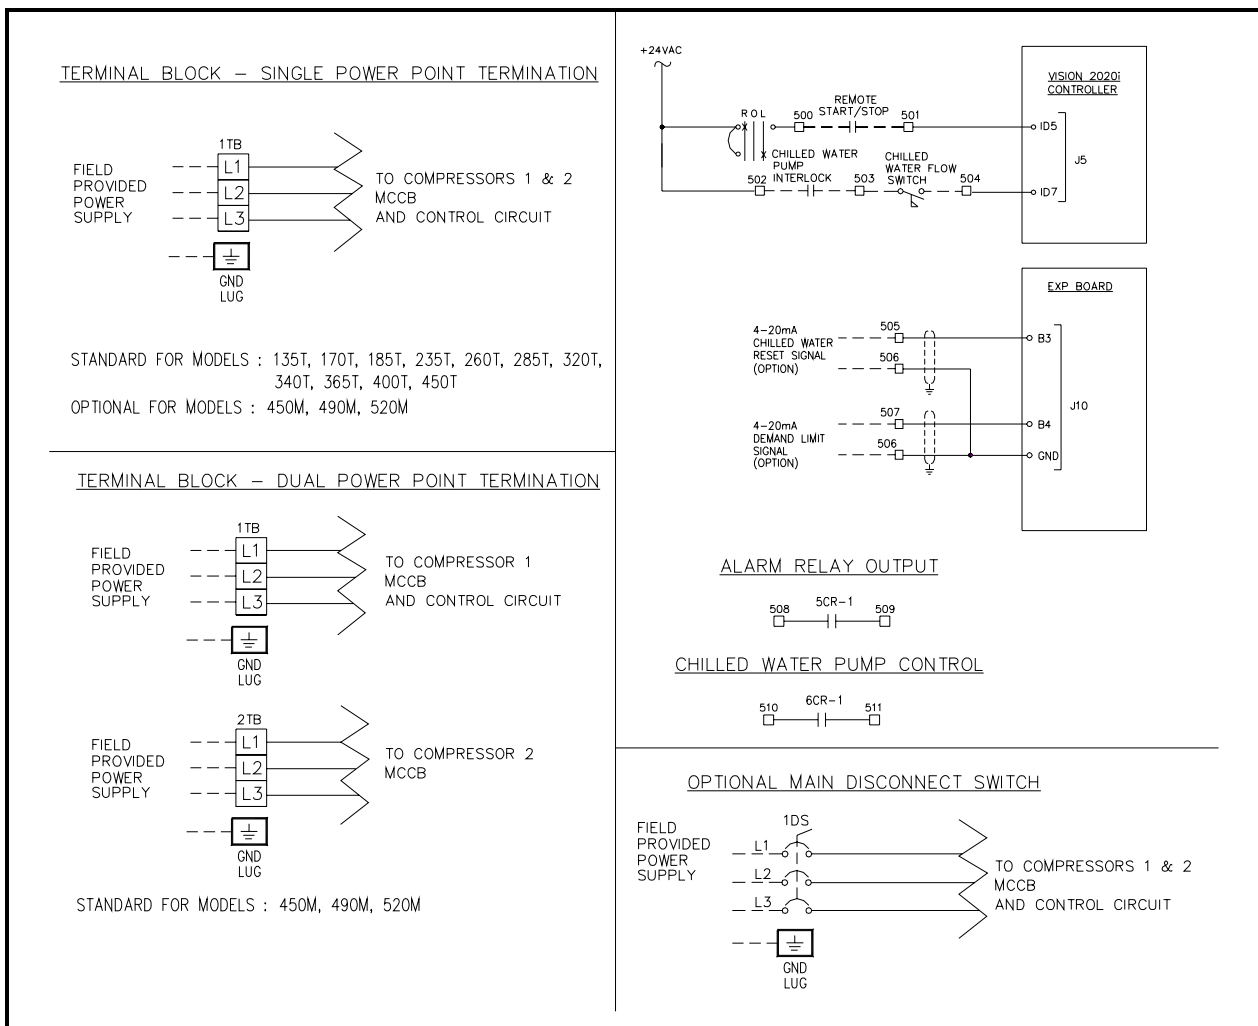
TERMINAL BLOCK – SINGLE POWER POINT TERMINATION

1TB

FIELD PROVIDED POWER SUPPLY

L1
L2
L3

TO COMPRESSORS 1 & 2 MCCB AND CONTROL CIRCUIT

GND LUG

STANDARD FOR MODELS : 135T, 170T, 185T, 235T, 260T, 285T, 320T, 340T, 365T, 400T, 450T
OPTIONAL FOR MODELS : 450M, 490M, 520M

TERMINAL BLOCK – DUAL POWER POINT TERMINATION

1TB

FIELD PROVIDED POWER SUPPLY

L1
L2
L3

TO COMPRESSOR 1 MCCB AND CONTROL CIRCUIT

GND LUG

2TB

FIELD PROVIDED POWER SUPPLY

L1
L2
L3

TO COMPRESSOR 2 MCCB

GND LUG

STANDARD FOR MODELS : 450M, 490M, 520M

+24VAC

ROL

500
REMOTE START/STOP
501

CHILLED WATER PUMP INTERLOCK

CHILLED WATER FLOW SWITCH

502
503
504

VISION 2020i CONTROLLER

ID5
ID7
J5

EXP BOARD

4–20mA CHILLED WATER RESET SIGNAL (OPTION)

505
506

B3

J10

4–20mA DEMAND LIMIT SIGNAL (OPTION)

507
506

B4
GND

ALARM RELAY OUTPUT

508
5CR-1
509

CHILLED WATER PUMP CONTROL

510
6CR-1
511

OPTIONAL MAIN DISCONNECT SWITCH

FIELD PROVIDED POWER SUPPLY

1DS

L1
L2
L3

TO COMPRESSORS 1 & 2 MCCB AND CONTROL CIRCUIT

GND LUG